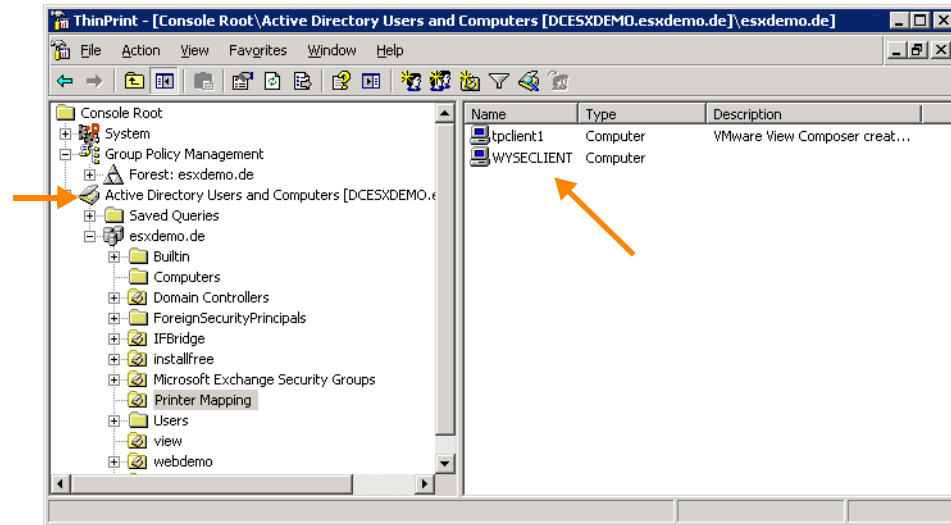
ThinPrint - [Console Root\Active Directory Users and Computers [DCESXDEMO.esxdemo.de]\esxdemo.de]

File Action View Favorites Window Help

Console Root
System
Group Policy Management
Forest: esxdemo.de
Active Directory Users and Computers [DCESXDEMO.e
Saved Queries
esxdemo.de
Builtin
Computers
Domain Controllers
ForeignSecurityPrincipals
IFBridge
installfree
Microsoft Exchange Security Groups
Printer Mapping
Users
view
webdemo

| Name | Type | Description |
|---|---|---|
| tpclient1 | Computer | VMware View Composer creat... |
| WYSECLIENT | Computer | |